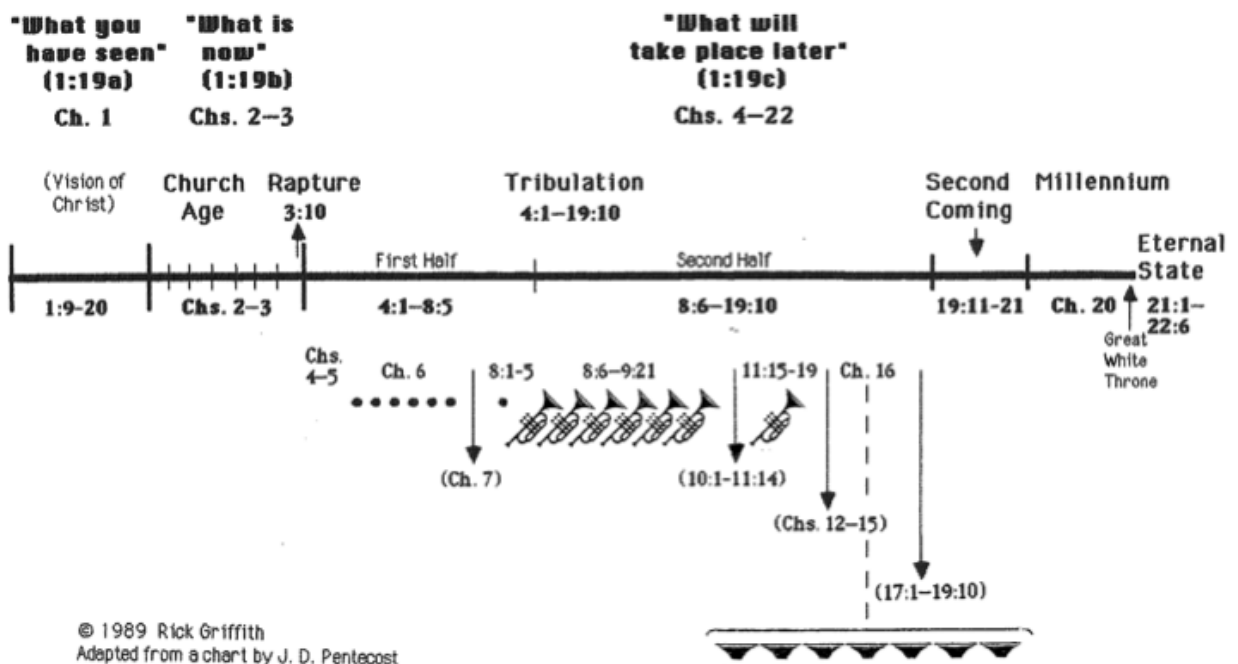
"What you have seen" (1:19a)

Ch. 1

"What is now" (1:19b)

Chs. 2–3

"What will take place later" (1:19c)

Chs. 4–22

(Vision of Christ)

Church Age

Rapture 3:10

Tribulation 4:1–19:10

Second Coming

Millennium

Eternal State

First Half

Second Half

1:9-20

Chs. 2–3

4:1–8:5

8:6–19:10

19:11-21

Ch. 20

21:1–22:6

Great White Throne

Chs. 4–5

Ch. 6

8:1-5

8:6–9:21

11:15-19

Ch. 16

(Ch. 7)

(10:1–11:14)

(Chs. 12–15)

(17:1–19:10)

© 1989 Rick Griffith
Adapted from a chart by J. D. Pentecost